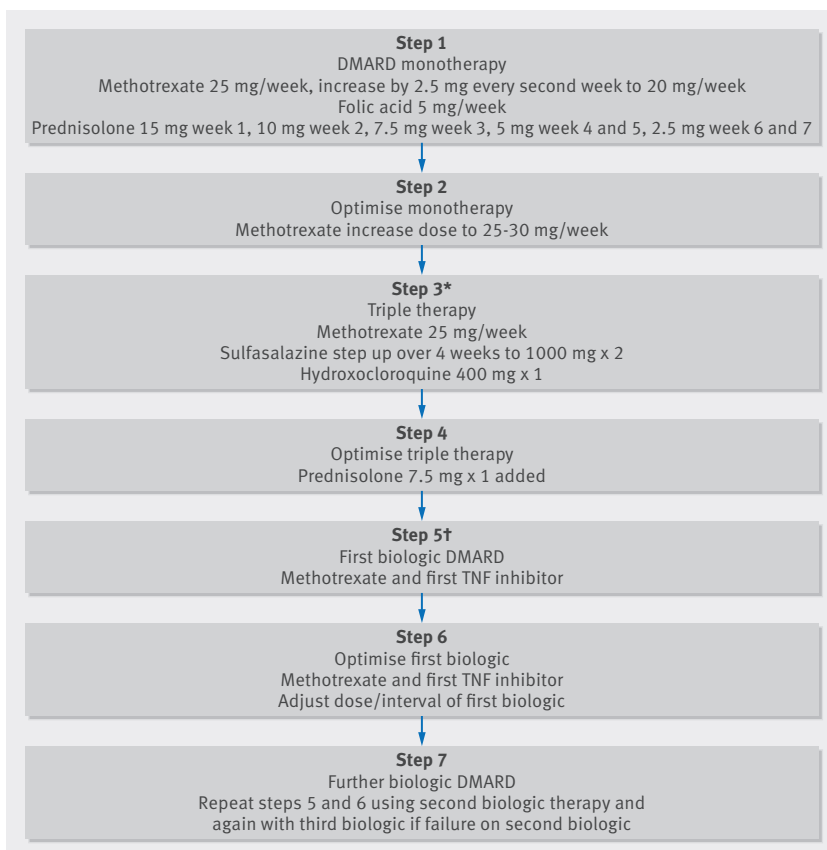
**Step 1**
DMARD monotherapy
Methotrexate 25 mg/week, increase by 2.5 mg every second week to 20 mg/week
Folic acid 5 mg/week
Prednisolone 15 mg week 1, 10 mg week 2, 7.5 mg week 3, 5 mg week 4 and 5, 2.5 mg week 6 and 7

**Step 2**
Optimise monotherapy
Methotrexate increase dose to 25-30 mg/week

**Step 3***
Triple therapy
Methotrexate 25 mg/week
Sulfasalazine step up over 4 weeks to 1000 mg x 2
Hydroxocloroquine 400 mg x 1

**Step 4**
Optimise triple therapy
Prednisolone 7.5 mg x 1 added

**Step 5†**
First biologic DMARD
Methotrexate and first TNF inhibitor

**Step 6**
Optimise first biologic
Methotrexate and first TNF inhibitor
Adjust dose/interval of first biologic

**Step 7**
Further biologic DMARD
Repeat steps 5 and 6 using second biologic therapy and again with third biologic if failure on second biologic